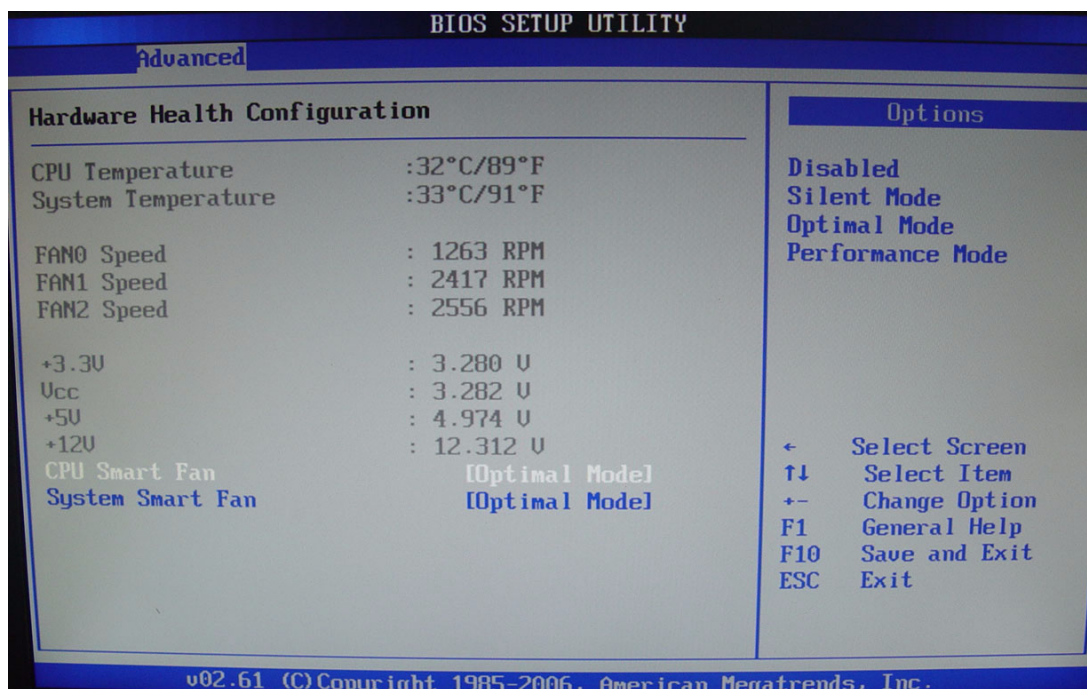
BIOS SETUP UTILITY
Advanced

Hardware Health Configuration

CPU Temperature :32°C/89°F
System Temperature :33°C/91°F

FAN0 Speed : 1263 RPM
FAN1 Speed : 2417 RPM
FAN2 Speed : 2556 RPM

+3.3V : 3.280 V
Vcc : 3.282 V
+5V : 4.974 V
+12V : 12.312 V
CPU Smart Fan [Optimal Mode]
System Smart Fan [Optimal Mode]

Options

Disabled
Silent Mode
Optimal Mode
Performance Mode

← Select Screen
↑↓ Select Item
+- Change Option
F1 General Help
F10 Save and Exit
ESC Exit

v02.61 (C)Copyright 1985-2006, American Megatrends, Inc.